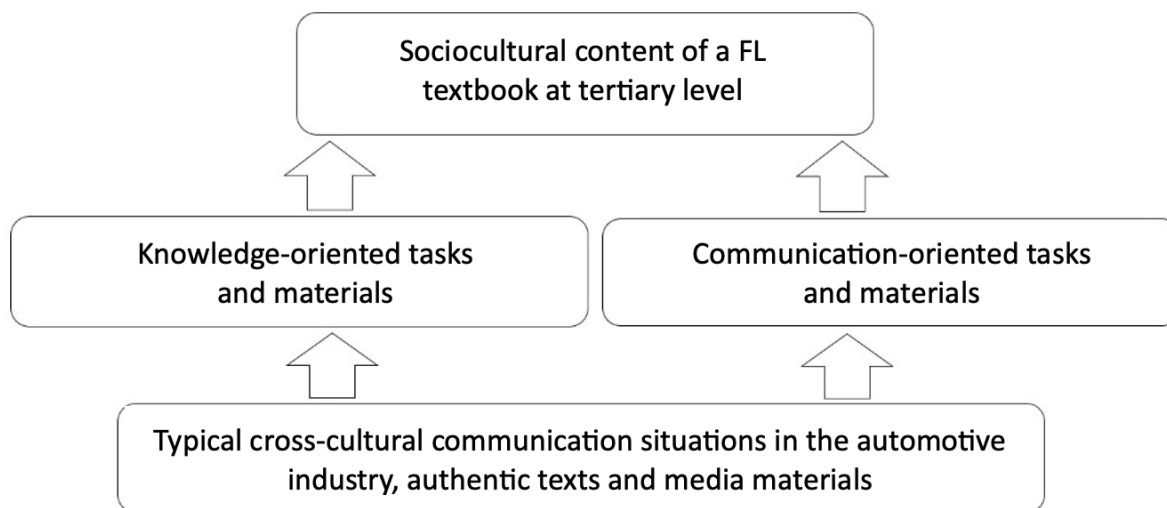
Sociocultural content of a FL textbook at tertiary level

Knowledge-oriented tasks and materials

Communication-oriented tasks and materials

Typical cross-cultural communication situations in the automotive industry, authentic texts and media materials